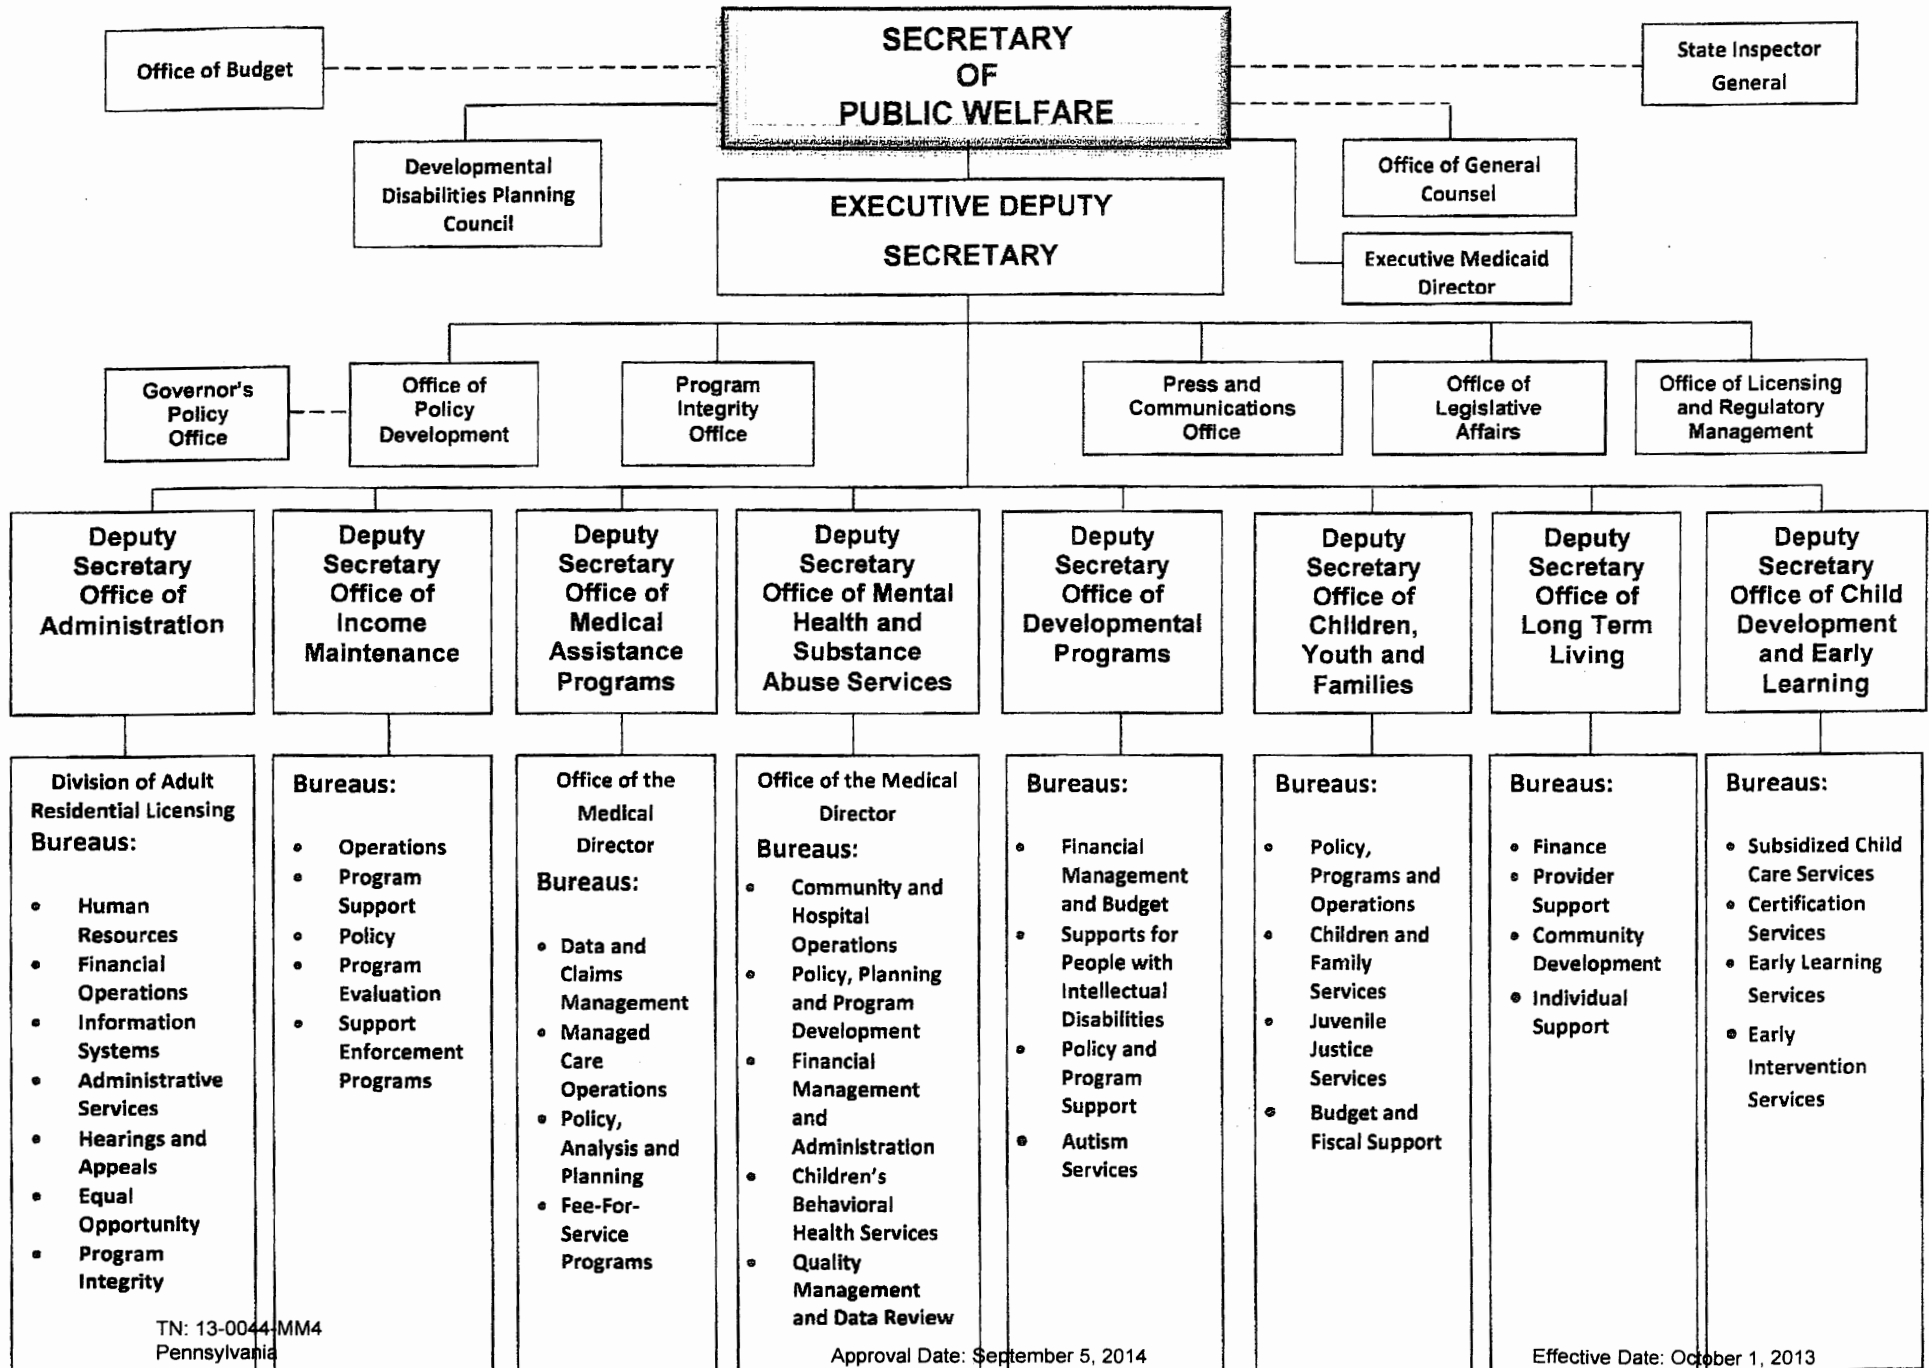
Office of Budget

SECRETARY OF PUBLIC WELFARE

State Inspector General

Developmental Disabilities Planning Council

EXECUTIVE DEPUTY SECRETARY

Office of General Counsel

Executive Medicaid Director

Governor's Policy Office

Office of Policy Development

Program Integrity Office

Press and Communications Office

Office of Legislative Affairs

Office of Licensing and Regulatory Management

Deputy Secretary Office of Administration

Deputy Secretary Office of Income Maintenance

Deputy Secretary Office of Medical Assistance Programs

Deputy Secretary Office of Mental Health and Substance Abuse Services

Deputy Secretary Office of Developmental Programs

Deputy Secretary Office of Children, Youth and Families

Deputy Secretary Office of Long Term Living

Deputy Secretary Office of Child Development and Early Learning

Division of Adult Residential Licensing
Bureaus:
- Human Resources
- Financial Operations
- Information Systems
- Administrative Services
- Hearings and Appeals
- Equal Opportunity
- Program Integrity

Bureaus:
- Operations
- Program Support
- Policy
- Program Evaluation
- Support Enforcement Programs

Office of the Medical Director
Bureaus:
- Data and Claims Management
- Managed Care Operations
- Policy, Analysis and Planning
- Fee-For-Service Programs

Office of the Medical Director
Bureaus:
- Community and Hospital Operations
- Policy, Planning and Program Development
- Financial Management and Administration
- Children's Behavioral Health Services
- Quality Management and Data Review

Bureaus:
- Financial Management and Budget
- Supports for People with Intellectual Disabilities
- Policy and Program Support
- Autism Services

Bureaus:
- Policy, Programs and Operations
- Children and Family Services
- Juvenile Justice Services
- Budget and Fiscal Support

Bureaus:
- Finance
- Provider Support
- Community Development
- Individual Support

Bureaus:
- Subsidized Child Care Services
- Certification Services
- Early Learning Services
- Early Intervention Services

TN: 13-0044-MM4
Pennsylvania

Approval Date: September 5, 2014

Effective Date: October 1, 2013